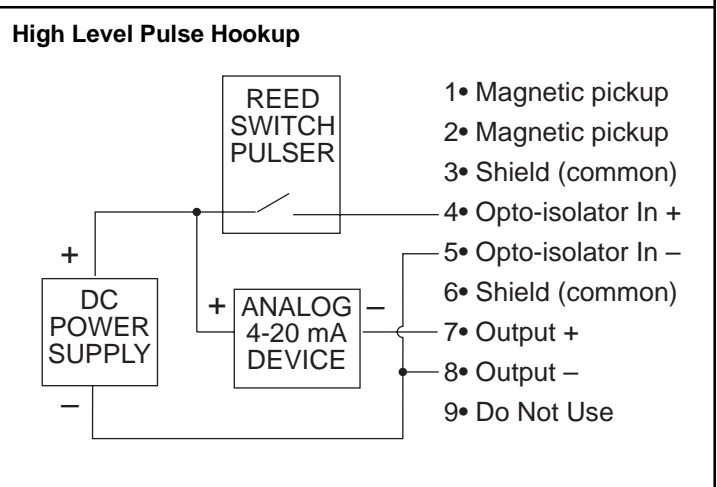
High Level Pulse Hookup

REED SWITCH PULSER

+

DC POWER SUPPLY

–

+ ANALOG 4-20 mA DEVICE –

1• Magnetic pickup
2• Magnetic pickup
3• Shield (common)
4• Opto-isolator In +
5• Opto-isolator In –
6• Shield (common)
7• Output +
8• Output –
9• Do Not Use